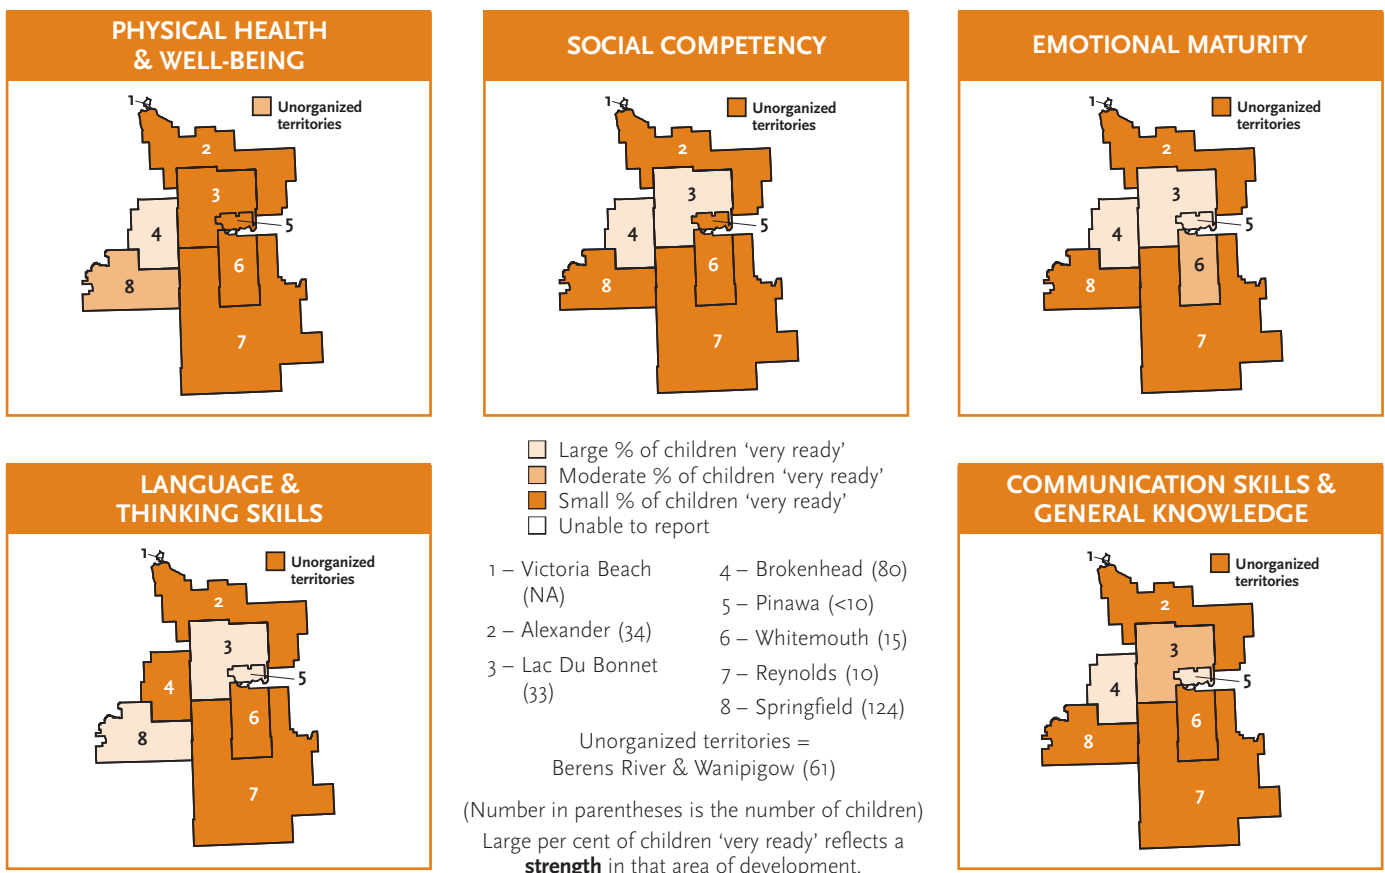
PHYSICAL HEALTH & WELL-BEING

1 Unorganized territories

2 3 4 5 6 8 7

SOCIAL COMPETENCY

1 Unorganized territories

2 3 4 5 6 8 7

EMOTIONAL MATURITY

1 Unorganized territories

2 3 4 5 6 8 7

LANGUAGE & THINKING SKILLS

1 Unorganized territories

2 3 4 5 6 8 7

Large % of children 'very ready'
Moderate % of children 'very ready'
Small % of children 'very ready'
Unable to report

1 – Victoria Beach (NA)
2 – Alexander (34)
3 – Lac Du Bonnet (33)
4 – Brokenhead (80)
5 – Pinawa (<10)
6 – Whitemouth (15)
7 – Reynolds (10)
8 – Springfield (124)

Unorganized territories = Berens River & Wanipigow (61)

(Number in parentheses is the number of children)

Large per cent of children 'very ready' reflects a **strength** in that area of development.

COMMUNICATION SKILLS & GENERAL KNOWLEDGE

1 Unorganized territories

2 3 4 5 6 8 7